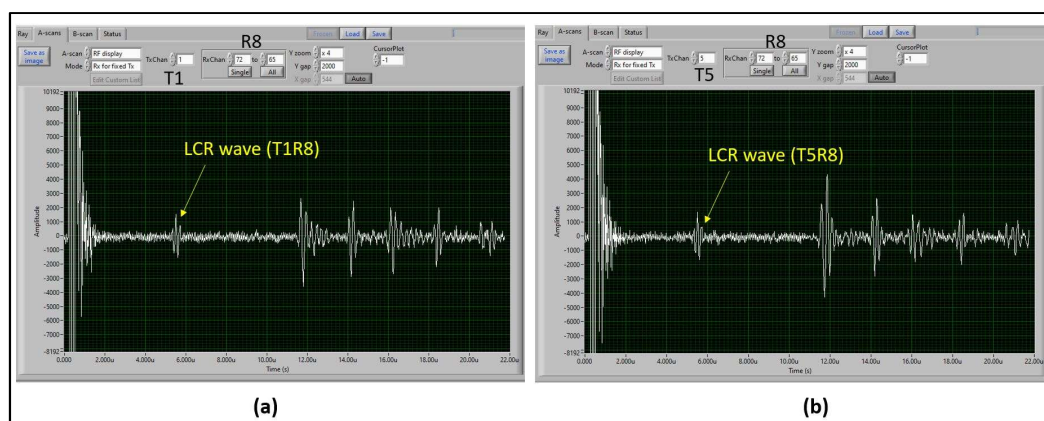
Ray A-scans B-scan Status

Frozen Load Save

Save as image

A-scan RF display

Mode Rx for fixed Tx

Edit Custom List

TxChan 1

T1

R8

RxChan 72 to 65

Single All

Y zoom x 4

Y gap 2000

X gap 544

Auto

CursorPlot -1

10192

9000

8000

7000

6000

5000

4000

3000

2000

1000

0

-1000

-2000

-3000

-4000

-5000

-6000

-7000

-8192

Amplitude

LCR wave (T1R8)

0.000 2.000u 4.000u 6.000u 8.000u 10.00u 12.00u 14.00u 16.00u 18.00u 20.00u 22.00u

Time (s)

(a)

Ray A-scans B-scan Status

Frozen Load Save

Save as image

A-scan RF display

Mode Rx for fixed Tx

Edit Custom List

TxChan 5

T5

R8

RxChan 72 to 65

Single All

Y zoom x 4

Y gap 2000

X gap 544

Auto

CursorPlot -1

10192

9000

8000

7000

6000

5000

4000

3000

2000

1000

0

-1000

-2000

-3000

-4000

-5000

-6000

-7000

-8192

Amplitude

LCR wave (T5R8)

0.000 2.000u 4.000u 6.000u 8.000u 10.00u 12.00u 14.00u 16.00u 18.00u 20.00u 22.00u

Time (s)

(b)